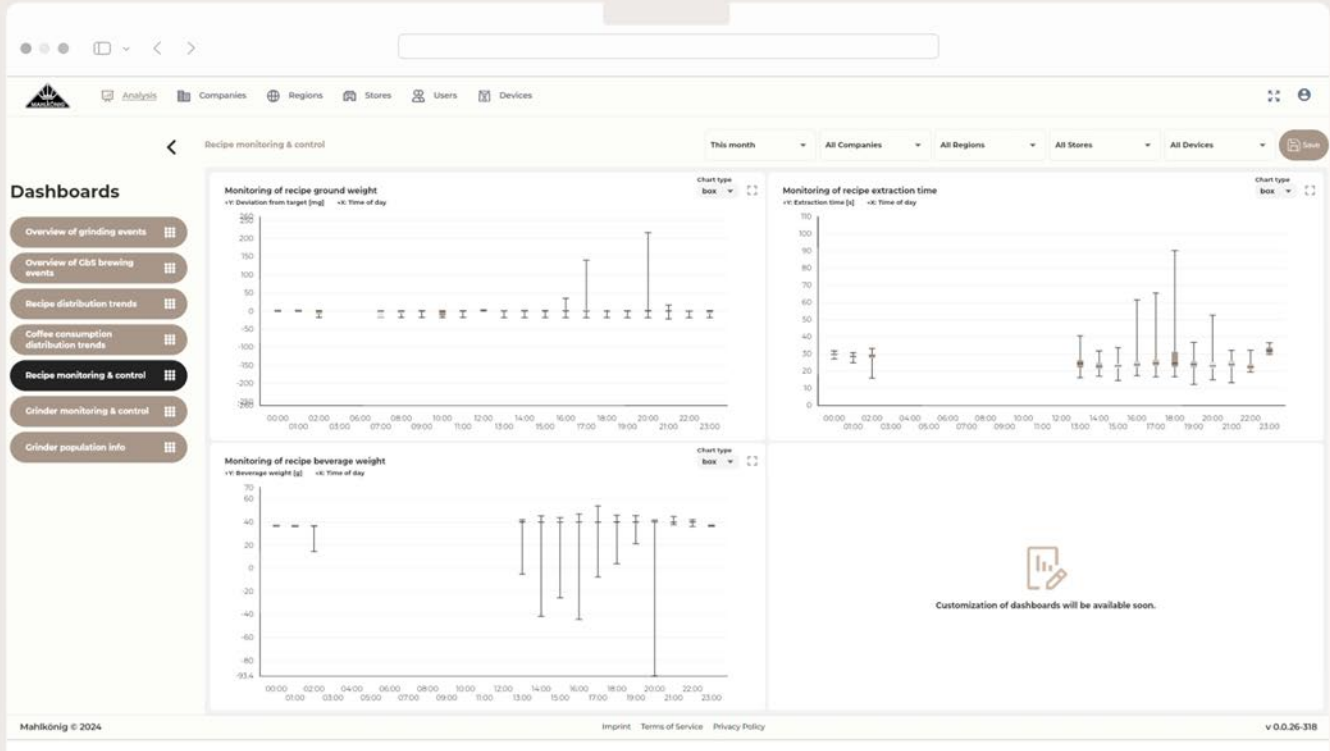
MAHLKÖNIG

Analysis Companies Regions Stores Users Devices

Recipe monitoring & control

This month
All Companies
All Regions
All Stores
All Devices
Save

Dashboards

Overview of grinding events
Overview of GbS brewing events
Recipe distribution trends
Coffee consumption distribution trends
Recipe monitoring & control
Grinder monitoring & control
Grinder population info

Monitoring of recipe ground weight
Chart type
box
Y: Deviation from target [mg] X: Time of day

250 200 150 100 50 0 -50 -100 -150 -200 -250

00:00 01:00 02:00 03:00 06:00 07:00 08:00 09:00 10:00 11:00 12:00 13:00 14:00 15:00 16:00 17:00 18:00 19:00 20:00 21:00 22:00 23:00

Monitoring of recipe extraction time
Chart type
box
Y: Extraction time [s] X: Time of day

110 100 90 80 70 60 50 40 30 20 10 0

00:00 01:00 02:00 03:00 04:00 05:00 06:00 07:00 08:00 09:00 10:00 11:00 12:00 13:00 14:00 15:00 16:00 17:00 18:00 19:00 20:00 21:00 22:00 23:00

Monitoring of recipe beverage weight
Chart type
box
Y: Beverage weight [g] X: Time of day

70 60 40 20 0 -20 -40 -60 -80 -93.4

00:00 01:00 02:00 03:00 04:00 05:00 06:00 07:00 08:00 09:00 10:00 11:00 12:00 13:00 14:00 15:00 16:00 17:00 18:00 19:00 20:00 21:00 22:00 23:00

Customization of dashboards will be available soon.

Mahlkönig © 2024
Imprint Terms of Service Privacy Policy
v 0.0.26-318